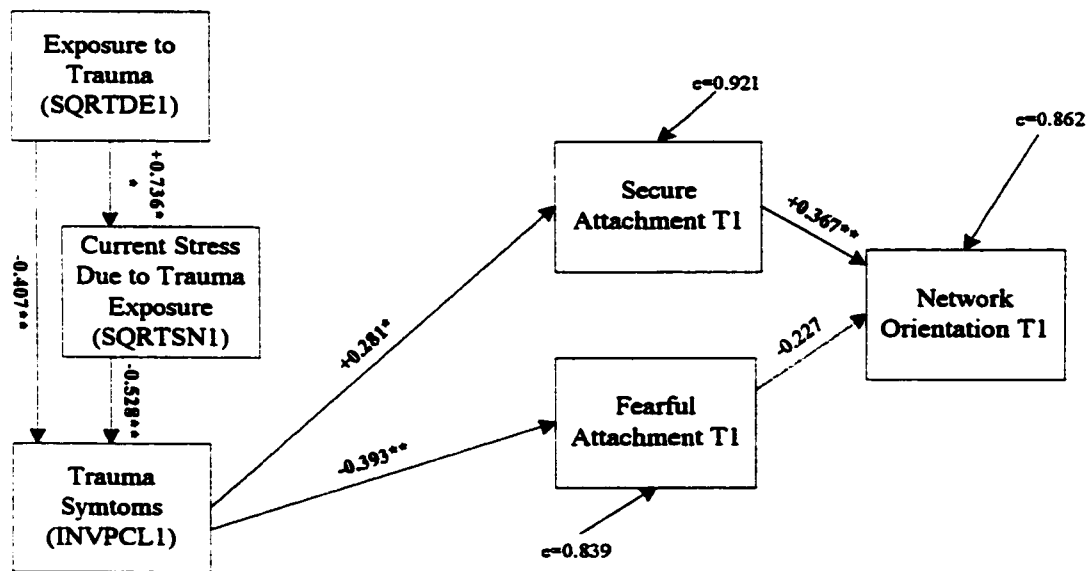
Exposure to Trauma (SQRTDE1)

+0.736**

Current Stress Due to Trauma Exposure (SQRTSN1)

-0.407**

-0.528**

Trauma Symtoms (INVPCL1)

e=0.921

Secure Attachment T1

+0.281*

-0.393**

Fearful Attachment T1

e=0.839

+0.367**

-0.227

e=0.862

Network Orientation T1